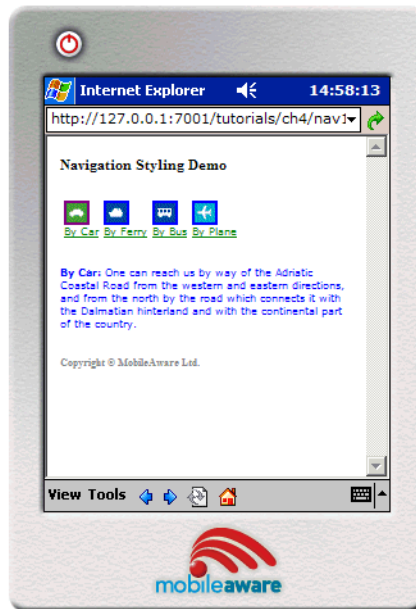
Internet Explorer 14:58:13

http://127.0.0.1:7001/tutorials/ch4/nav1

Navigation Styling Demo

By Car By Ferry By Bus By Plane

By Car: One can reach us by way of the Adriatic Coastal Road from the western and eastern directions, and from the north by the road which connects it with the Dalmatian hinterland and with the continental part of the country.

Copyright © MobileAware Ltd.

View Tools

mobileaware